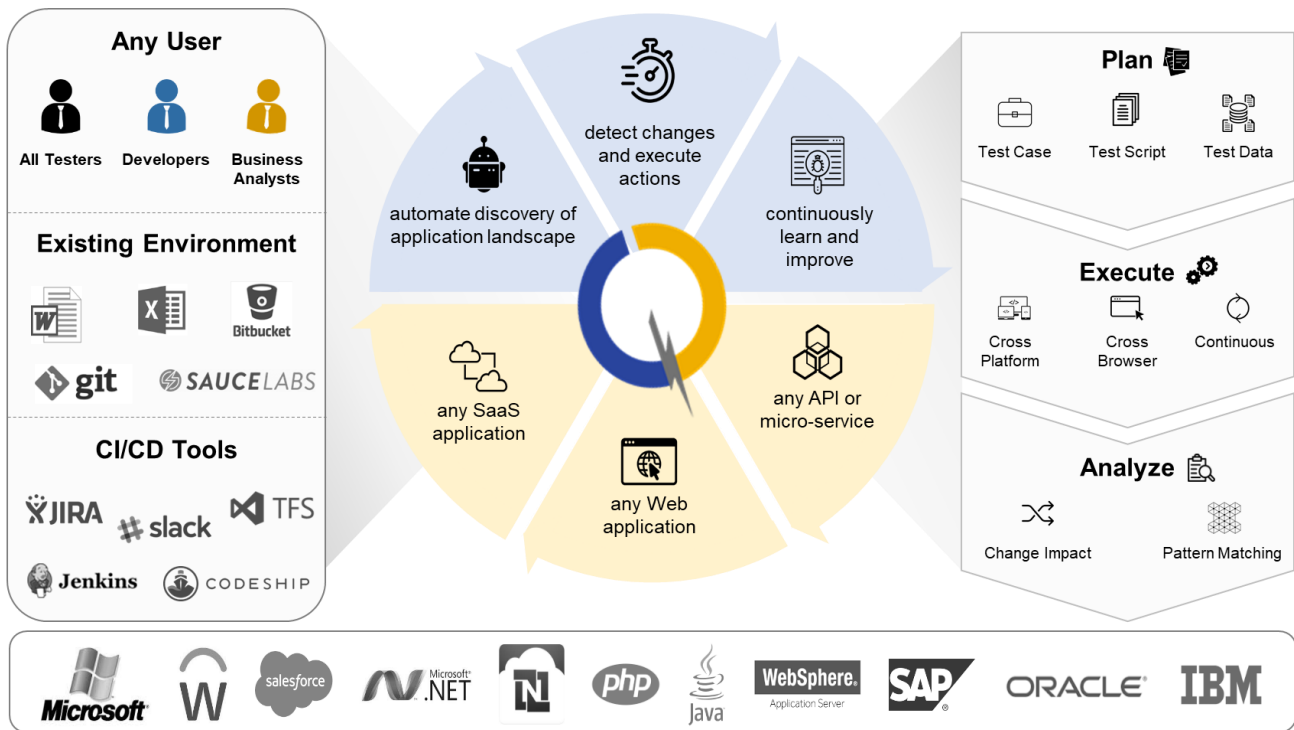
Any User

All Testers Developers Business Analysts

Existing Environment

W X Bitbucket

git SAUCELABS

CI/CD Tools

JIRA slack TFS

Jenkins CODESHIP

automate discovery of application landscape

detect changes and execute actions

continuously learn and improve

any SaaS application

any Web application

any API or micro-service

Plan

Test Case Test Script Test Data

Execute

Cross Platform Cross Browser Continuous

Analyze

Change Impact Pattern Matching

Microsoft W salesforce Microsoft .NET N php Java WebSphere. Application Server SAP ORACLE IBM